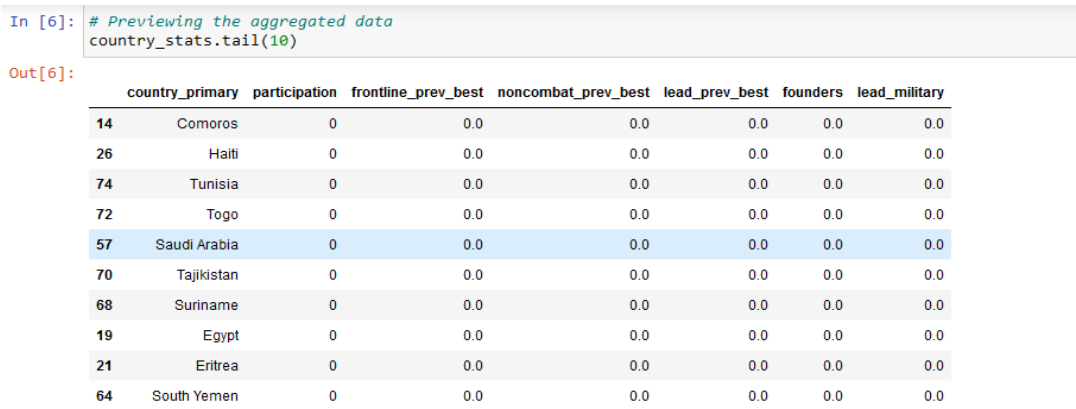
In [6]: # Previewing the aggregated data
country_stats.tail(10)

Out[6]:

| | country_primary | participation | frontline_prev_best | noncombat_prev_best | lead_prev_best | founders | lead_military |
|---|---|---|---|---|---|---|---|
| 14 | Comoros | 0 | 0.0 | 0.0 | 0.0 | 0.0 | 0.0 |
| 26 | Haiti | 0 | 0.0 | 0.0 | 0.0 | 0.0 | 0.0 |
| 74 | Tunisia | 0 | 0.0 | 0.0 | 0.0 | 0.0 | 0.0 |
| 72 | Togo | 0 | 0.0 | 0.0 | 0.0 | 0.0 | 0.0 |
| 57 | Saudi Arabia | 0 | 0.0 | 0.0 | 0.0 | 0.0 | 0.0 |
| 70 | Tajikistan | 0 | 0.0 | 0.0 | 0.0 | 0.0 | 0.0 |
| 68 | Suriname | 0 | 0.0 | 0.0 | 0.0 | 0.0 | 0.0 |
| 19 | Egypt | 0 | 0.0 | 0.0 | 0.0 | 0.0 | 0.0 |
| 21 | Eritrea | 0 | 0.0 | 0.0 | 0.0 | 0.0 | 0.0 |
| 64 | South Yemen | 0 | 0.0 | 0.0 | 0.0 | 0.0 | 0.0 |